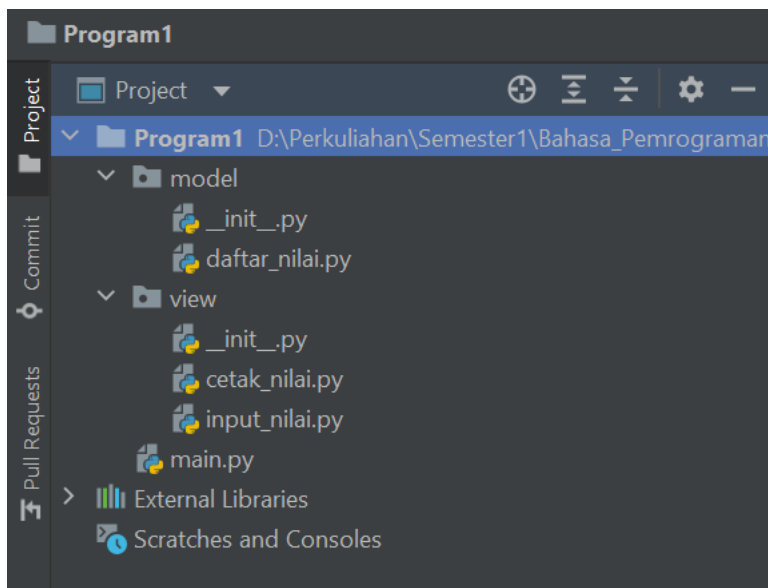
Program1

Project

Commit

Pull Requests

Project

Program1 D:\Perkuliahan\Semester1\Bahasa_Pemrograman

model

__init__.py

daftar_nilai.py

view

__init__.py

cetak_nilai.py

input_nilai.py

main.py

External Libraries

Scratches and Consoles